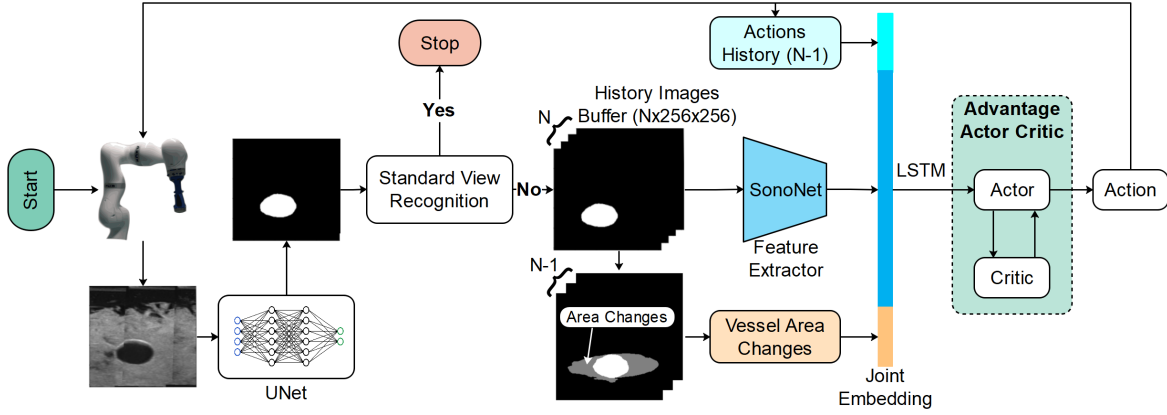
Start

Stop

Yes

Standard View Recognition

No

N

History Images Buffer (Nx256x256)

Actions History (N-1)

SonoNet

Feature Extractor

LSTM

Advantage Actor Critic

Actor

Critic

Action

N-1

Area Changes

Vessel Area Changes

Joint Embedding

UNet